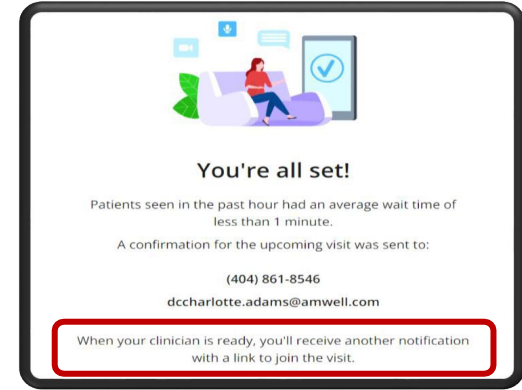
You're all set!

Patients seen in the past hour had an average wait time of less than 1 minute.

A confirmation for the upcoming visit was sent to:

(404) 861-8546

dccharlotte.adams@amwell.com

When your clinician is ready, you'll receive another notification with a link to join the visit.